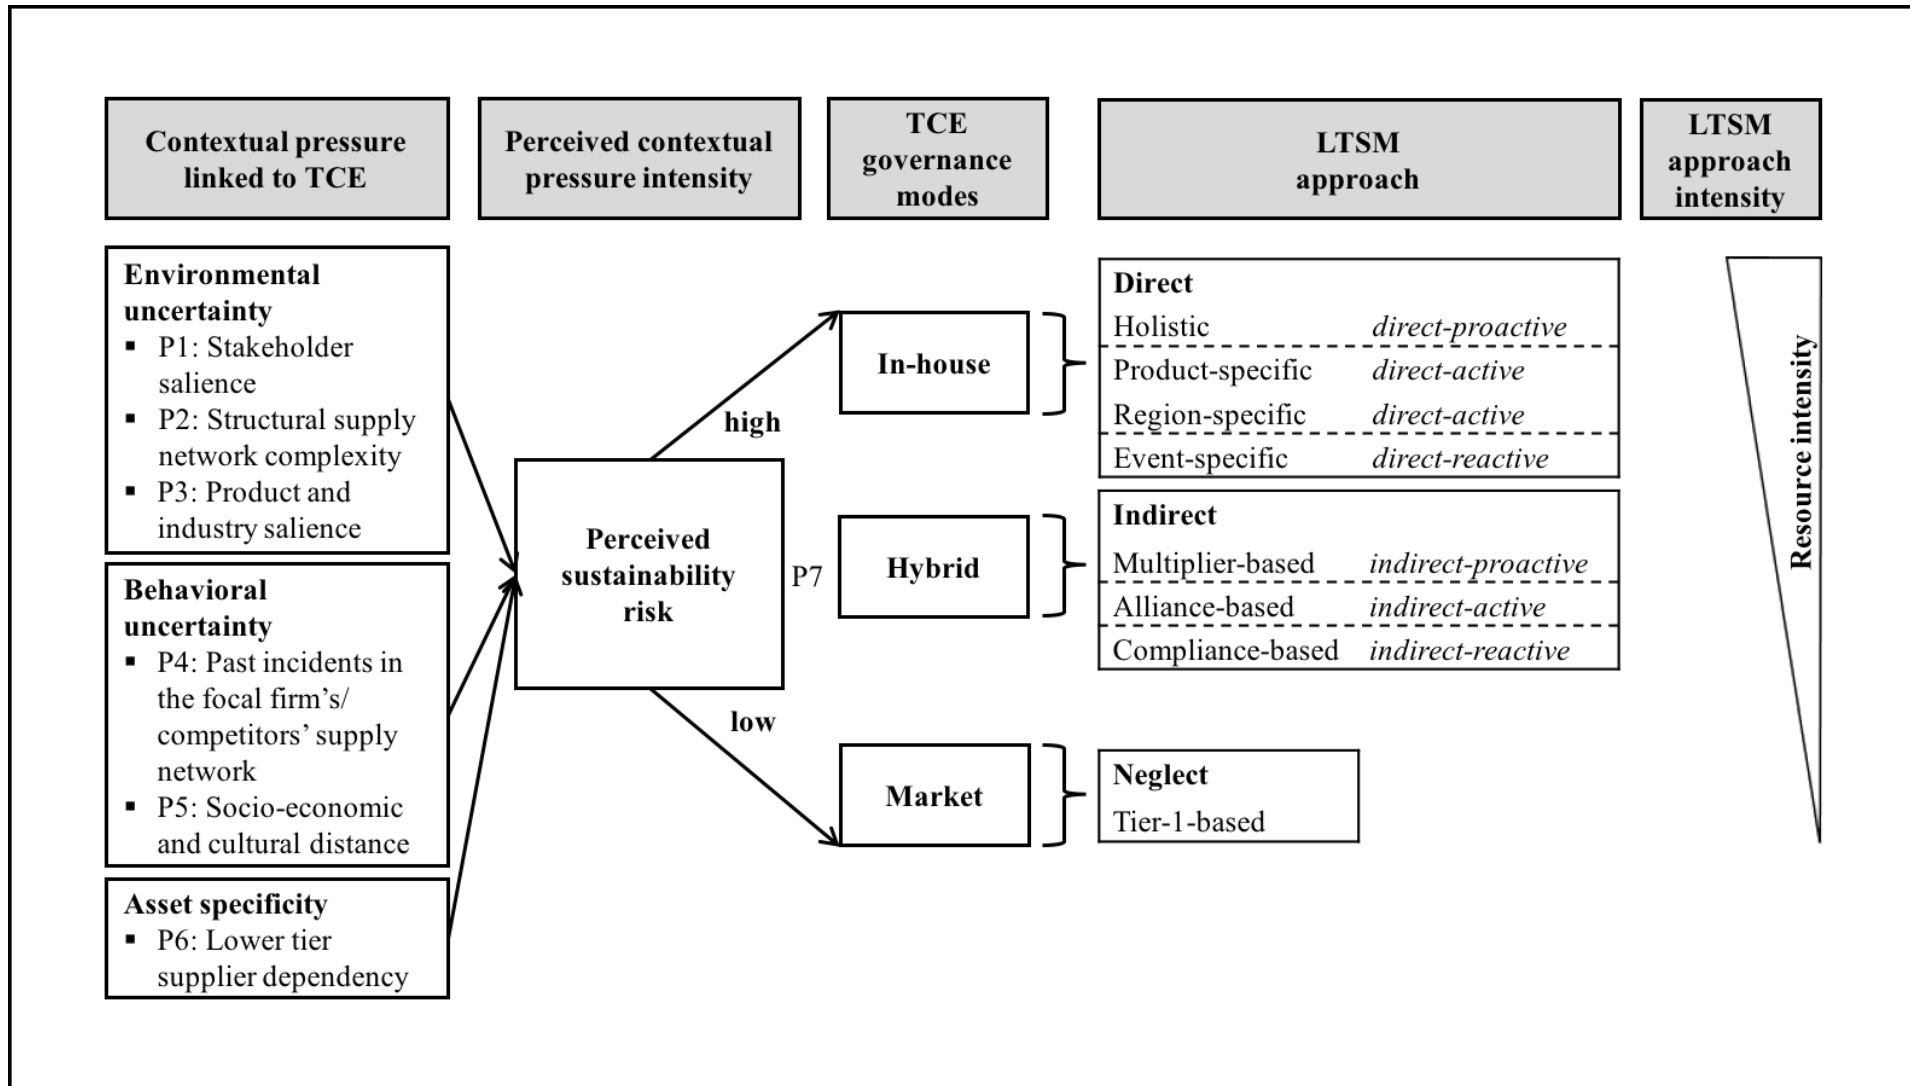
Contextual pressure linked to TCE

Perceived contextual pressure intensity

TCE governance modes

LTSM approach

LTSM approach intensity

Environmental uncertainty
- P1: Stakeholder salience
- P2: Structural supply network complexity
- P3: Product and industry salience

Behavioral uncertainty
- P4: Past incidents in the focal firm's/ competitors' supply network
- P5: Socio-economic and cultural distance

Asset specificity
- P6: Lower tier supplier dependency

Perceived sustainability risk

P7

high

low

In-house

Hybrid

Market

Direct
Holistic *direct-proactive*
Product-specific *direct-active*
Region-specific *direct-active*
Event-specific *direct-reactive*

Indirect
Multiplier-based *indirect-proactive*
Alliance-based *indirect-active*
Compliance-based *indirect-reactive*

Neglect
Tier-1-based

Resource intensity